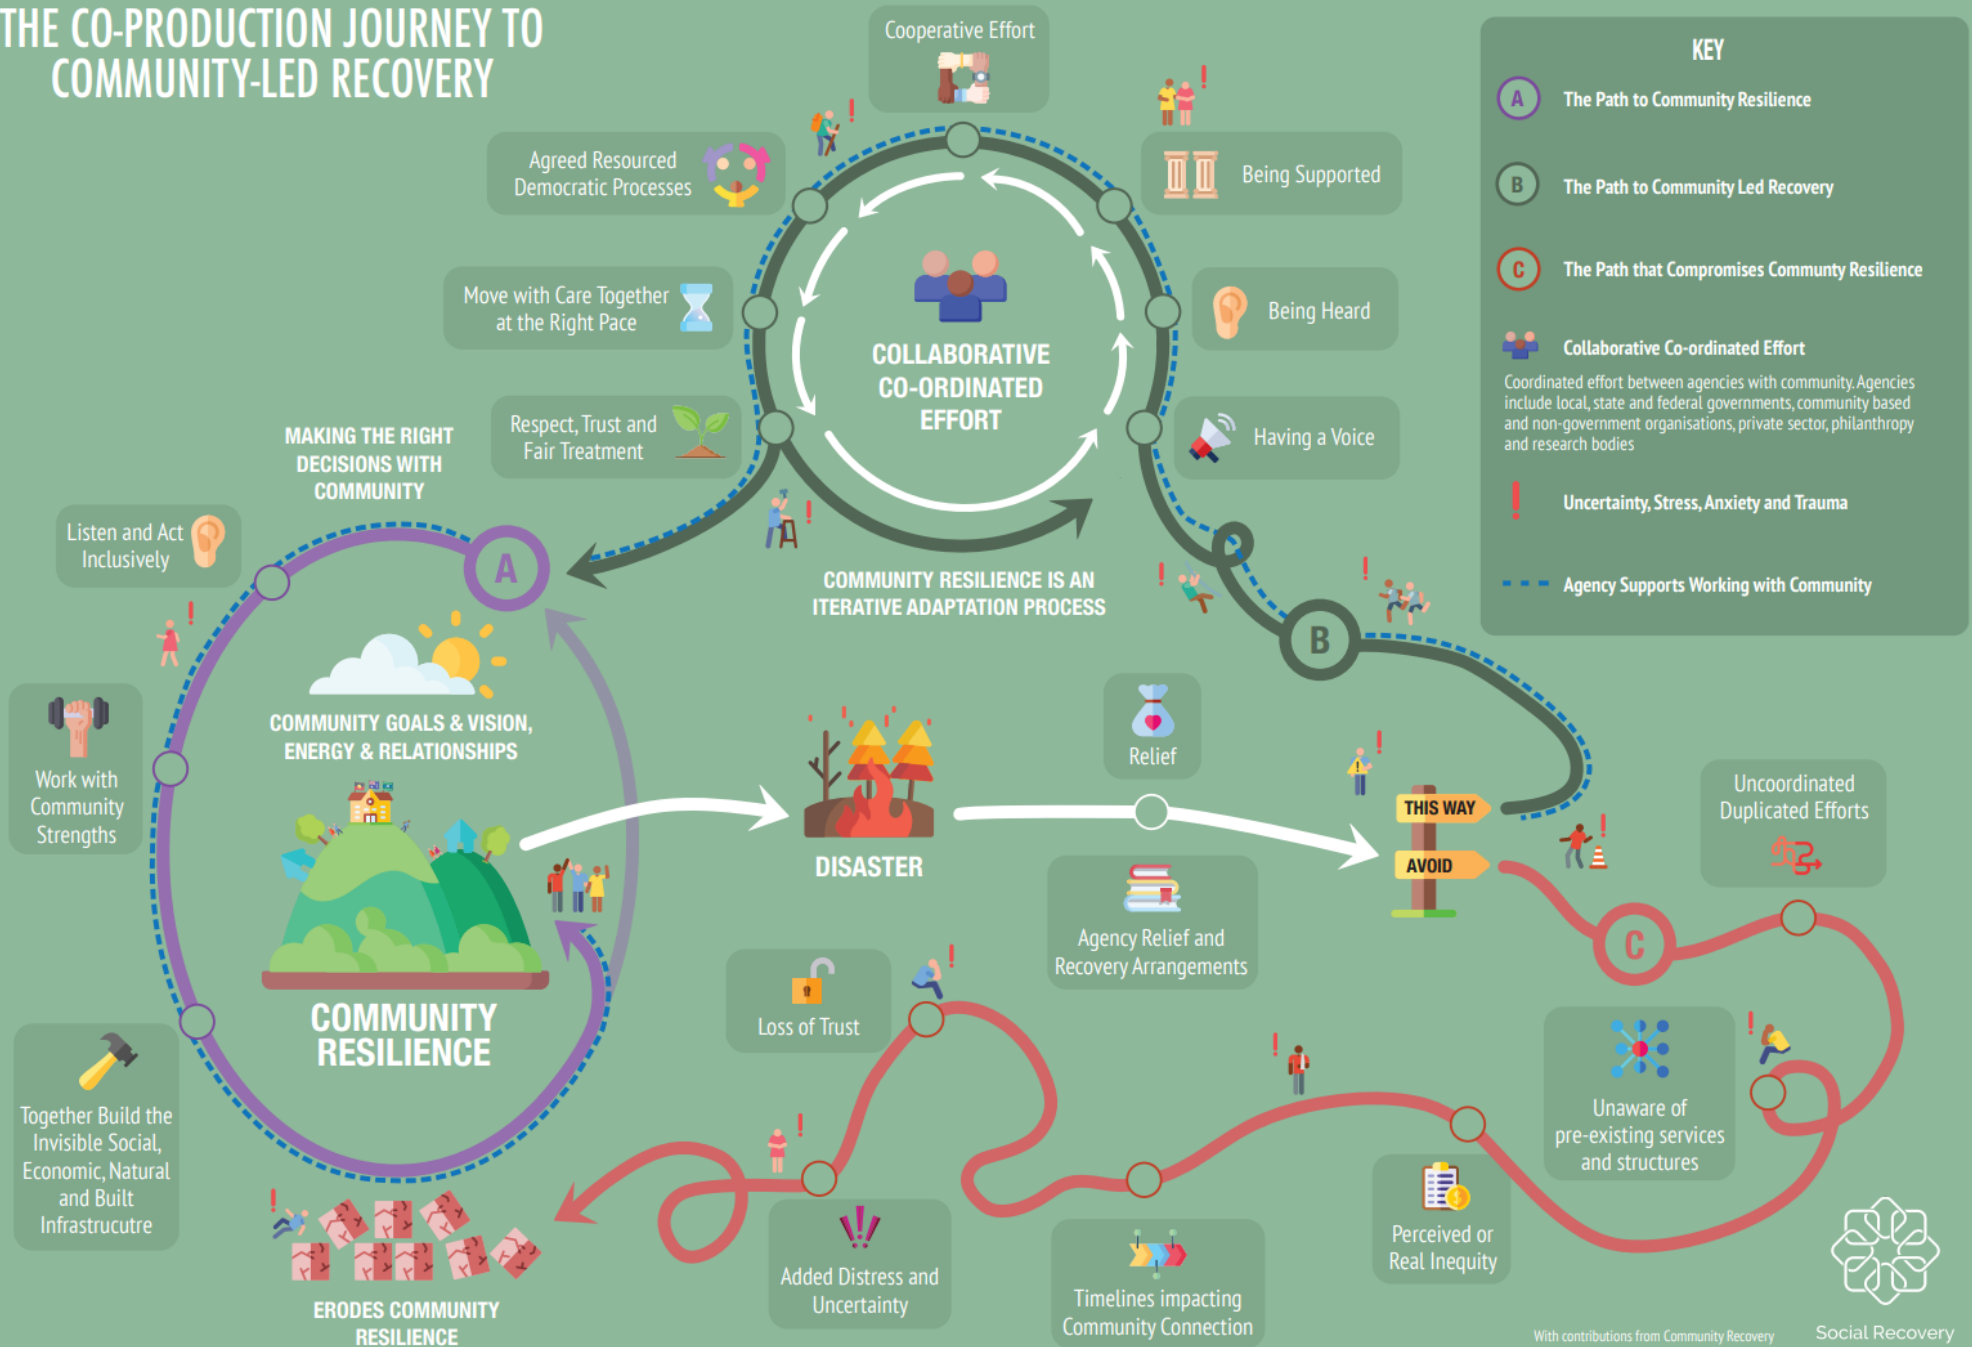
THE CO-PRODUCTION JOURNEY TO COMMUNITY-LED RECOVERY

Cooperative Effort

Agreed Resourced Democratic Processes

Being Supported

Move with Care Together at the Right Pace

Being Heard

COLLABORATIVE CO-ORDINATED EFFORT

Respect, Trust and Fair Treatment

Having a Voice

MAKING THE RIGHT DECISIONS WITH COMMUNITY

Listen and Act Inclusively

A

COMMUNITY RESILIENCE IS AN ITERATIVE ADAPTATION PROCESS

B

COMMUNITY GOALS & VISION, ENERGY & RELATIONSHIPS

Work with Community Strengths

Relief

DISASTER

THIS WAY

AVOID

Uncoordinated Duplicated Efforts

Agency Relief and Recovery Arrangements

C

COMMUNITY RESILIENCE

Loss of Trust

Unaware of pre-existing services and structures

Together Build the Invisible Social, Economic, Natural and Built Infrastrucutre

Perceived or Real Inequity

Added Distress and Uncertainty

Timelines impacting Community Connection

ERODES COMMUNITY RESILIENCE

KEY

A The Path to Community Resilience

B The Path to Community Led Recovery

C The Path that Compromises Commuity Resilience

Collaborative Co-ordinated Effort

Coordinated effort between agencies with community. Agencies include local, state and federal governments, community based and non-government organisations, private sector, philanthropy and research bodies

Uncertainty, Stress, Anxiety and Trauma

Agency Supports Working with Community

With contributions from Community Recovery

Social Recovery